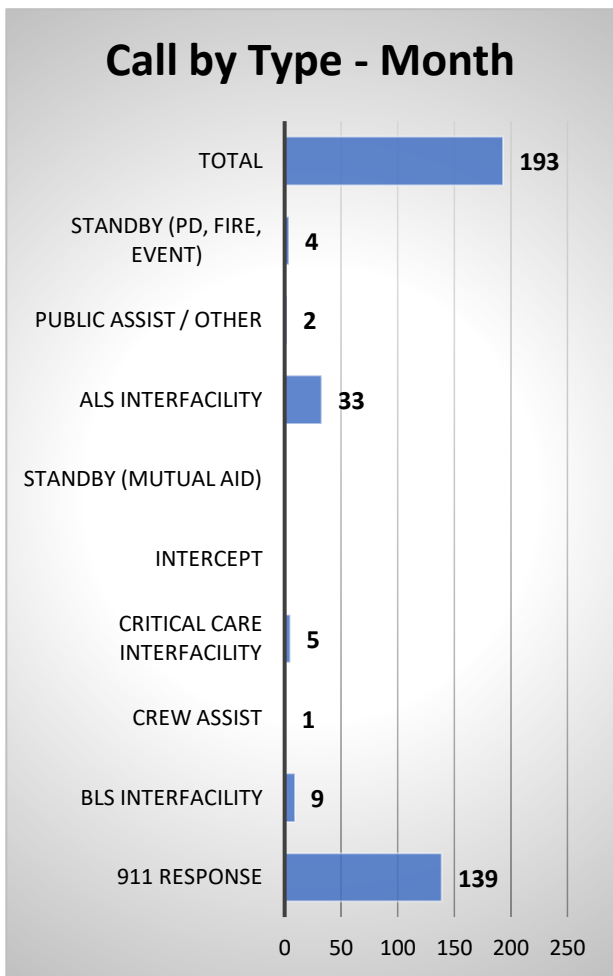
Call by Type - Month

TOTAL 193

STANDBY (PD, FIRE, EVENT) 4

PUBLIC ASSIST / OTHER 2

ALS INTERFACILITY 33

STANDBY (MUTUAL AID)

INTERCEPT

CRITICAL CARE INTERFACILITY 5

CREW ASSIST 1

BLS INTERFACILITY 9

911 RESPONSE 139

0 50 100 150 200 250